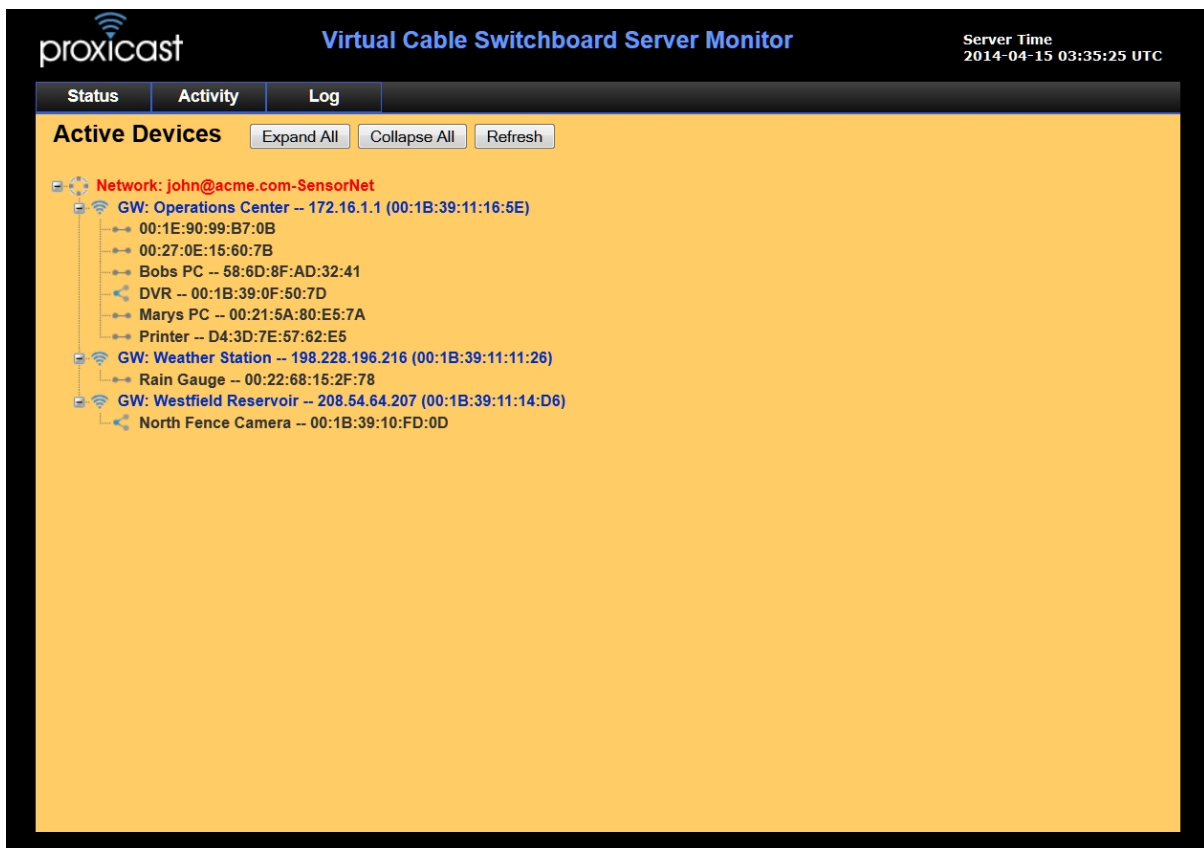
proxicast

Virtual Cable Switchboard Server Monitor

Server Time
2014-04-15 03:35:25 UTC

Status | Activity | Log

Active Devices

Expand All | Collapse All | Refresh

Network: john@acme.com-SensorNet
GW: Operations Center -- 172.16.1.1 (00:1B:39:11:16:5E)
00:1E:90:99:B7:0B
00:27:0E:15:60:7B
Bobs PC -- 58:6D:8F:AD:32:41
DVR -- 00:1B:39:0F:50:7D
Marys PC -- 00:21:5A:80:E5:7A
Printer -- D4:3D:7E:57:62:E5
GW: Weather Station -- 198.228.196.216 (00:1B:39:11:11:26)
Rain Gauge -- 00:22:68:15:2F:78
GW: Westfield Reservoir -- 208.54.64.207 (00:1B:39:11:14:D6)
North Fence Camera -- 00:1B:39:10:FD:0D